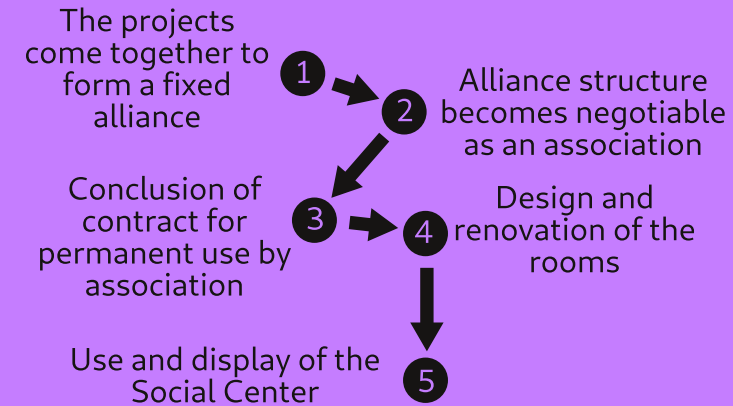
The projects come together to form a fixed alliance

1

2

Alliance structure becomes negotiable as an association

Conclusion of contract for permanent use by association

3

4

Design and renovation of the rooms

Use and display of the Social Center

5